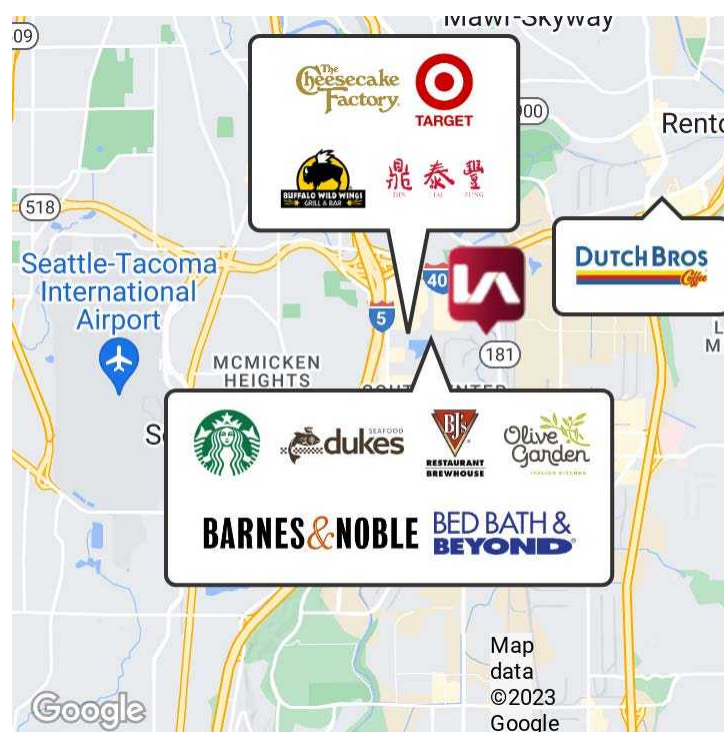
Mawi-Skyway

509

900

Renton

518

Seattle-Tacoma International Airport

MCMICKEN HEIGHTS

181

405

5

The Cheesecake Factory

TARGET

BUFFALO WILD WINGS GRILL & BAR

鼎泰豐 DIN TAI FUNG

DUTCH BROS Coffee

SEAFOOD dukes

BJ's RESTAURANT BREWHOUSE

Olive Garden ITALIAN KITCHEN

BARNES & NOBLE

BED BATH & BEYOND

Map data ©2023 Google

Google